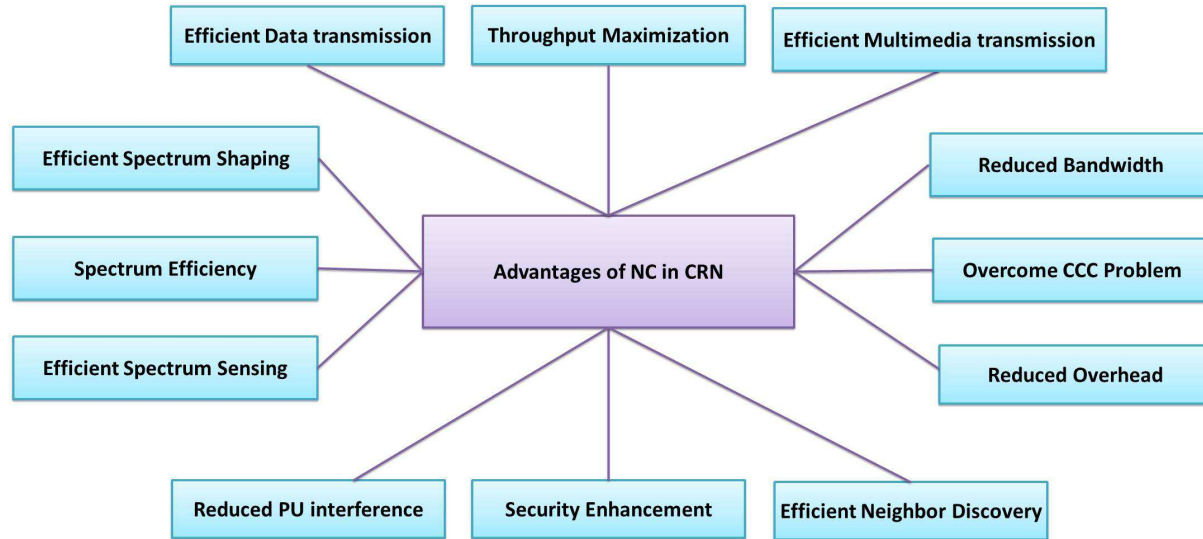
Efficient Data transmission

Throughput Maximization

Efficient Multimedia transmission

Efficient Spectrum Shaping

Reduced Bandwidth

Spectrum Efficiency

Advantages of NC in CRN

Overcome CCC Problem

Efficient Spectrum Sensing

Reduced Overhead

Reduced PU interference

Security Enhancement

Efficient Neighbor Discovery